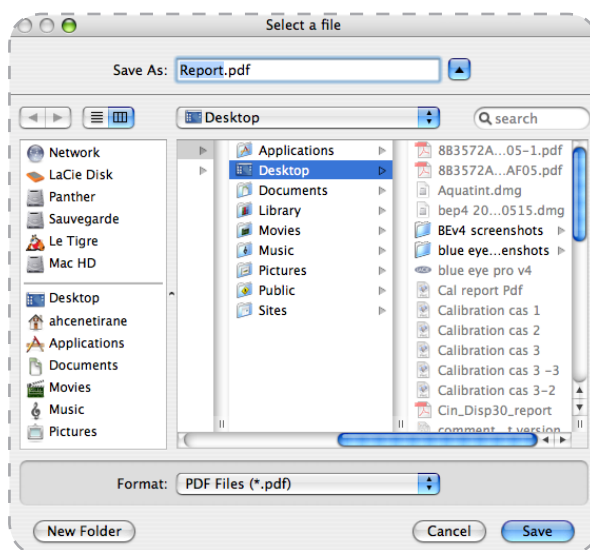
Select a file

Save As: Report.pdf

Desktop

search

Network
LaCie Disk
Panther
Sauvegarde
Le Tigre
Mac HD

Desktop
ahcenetirane
Applications
Documents
Movies
Music
Pictures

Applications
Desktop
Documents
Library
Movies
Music
Pictures
Public
Sites

8B3572A...05-1.pdf
8B3572A...AF05.pdf
Aquatint.dmg
bep4 20...0515.dmg
BEv4 screenshots
blue eye...enshots
blue eye pro v4
Cal report Pdf
Calibration cas 1
Calibration cas 2
Calibration cas 3
Calibration cas 3 -3
Calibration cas 3-2
Cin_Disp30_report
comment...t version

Format: PDF Files (*.pdf)

New Folder

Cancel

Save